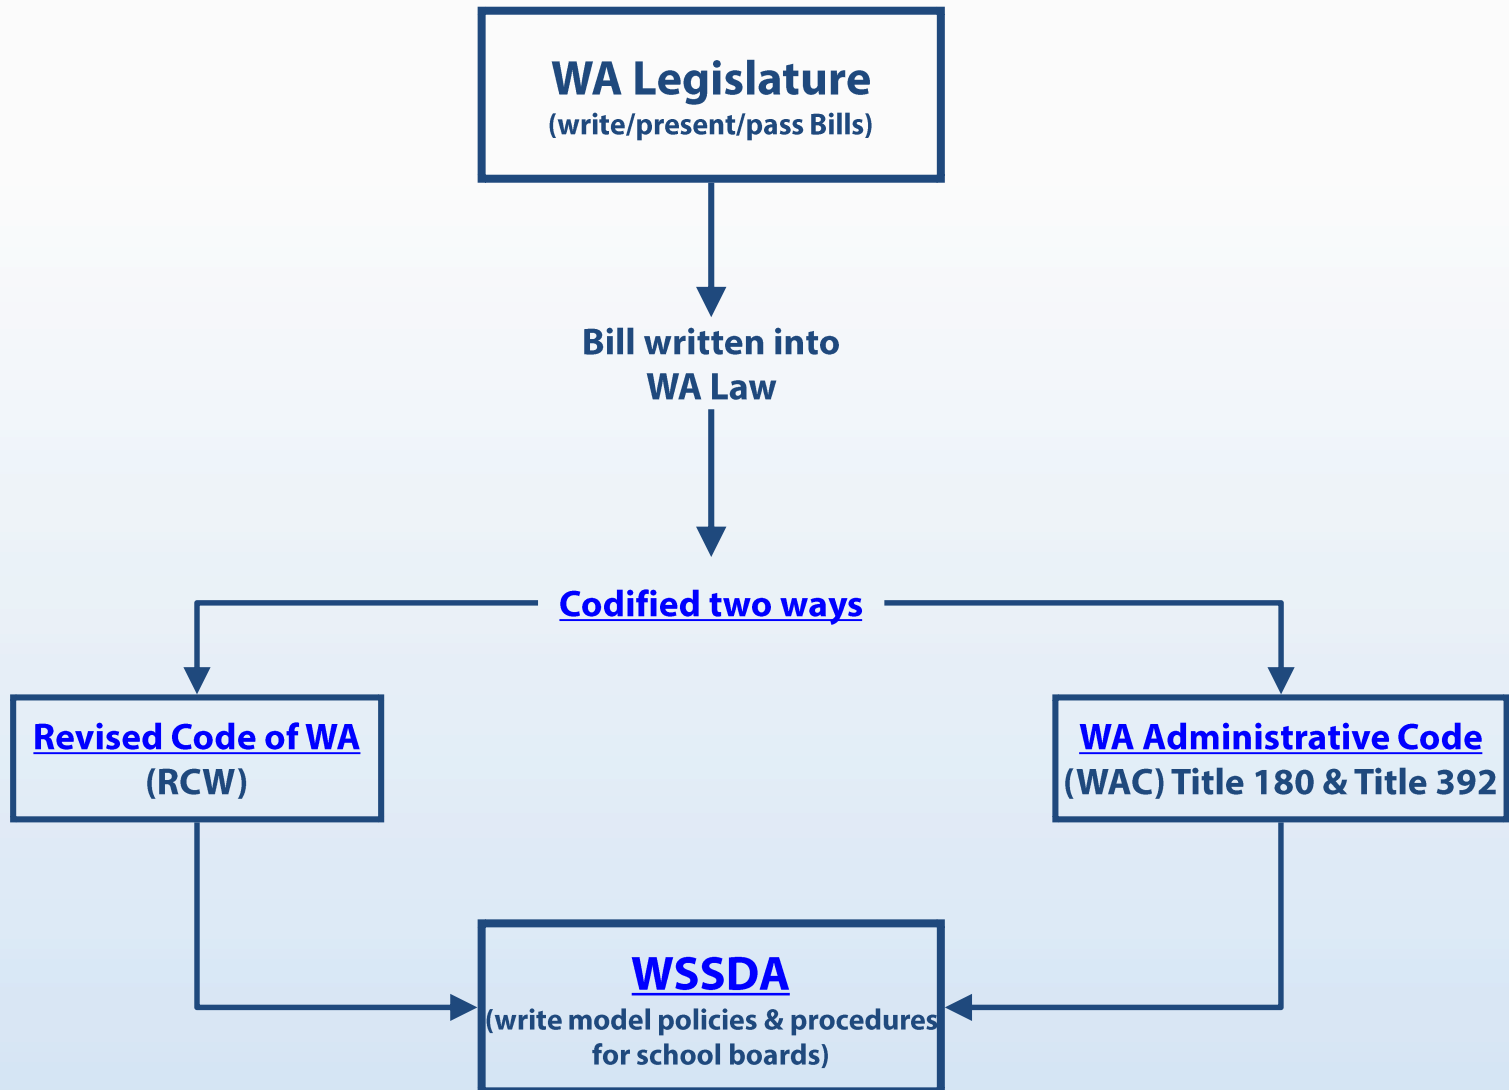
WA Legislature
(write/present/pass Bills)

Bill written into
WA Law

Codified two ways

Revised Code of WA
(RCW)

WA Administrative Code
(WAC) Title 180 & Title 392

WSSDA
(write model policies & procedures for school boards)